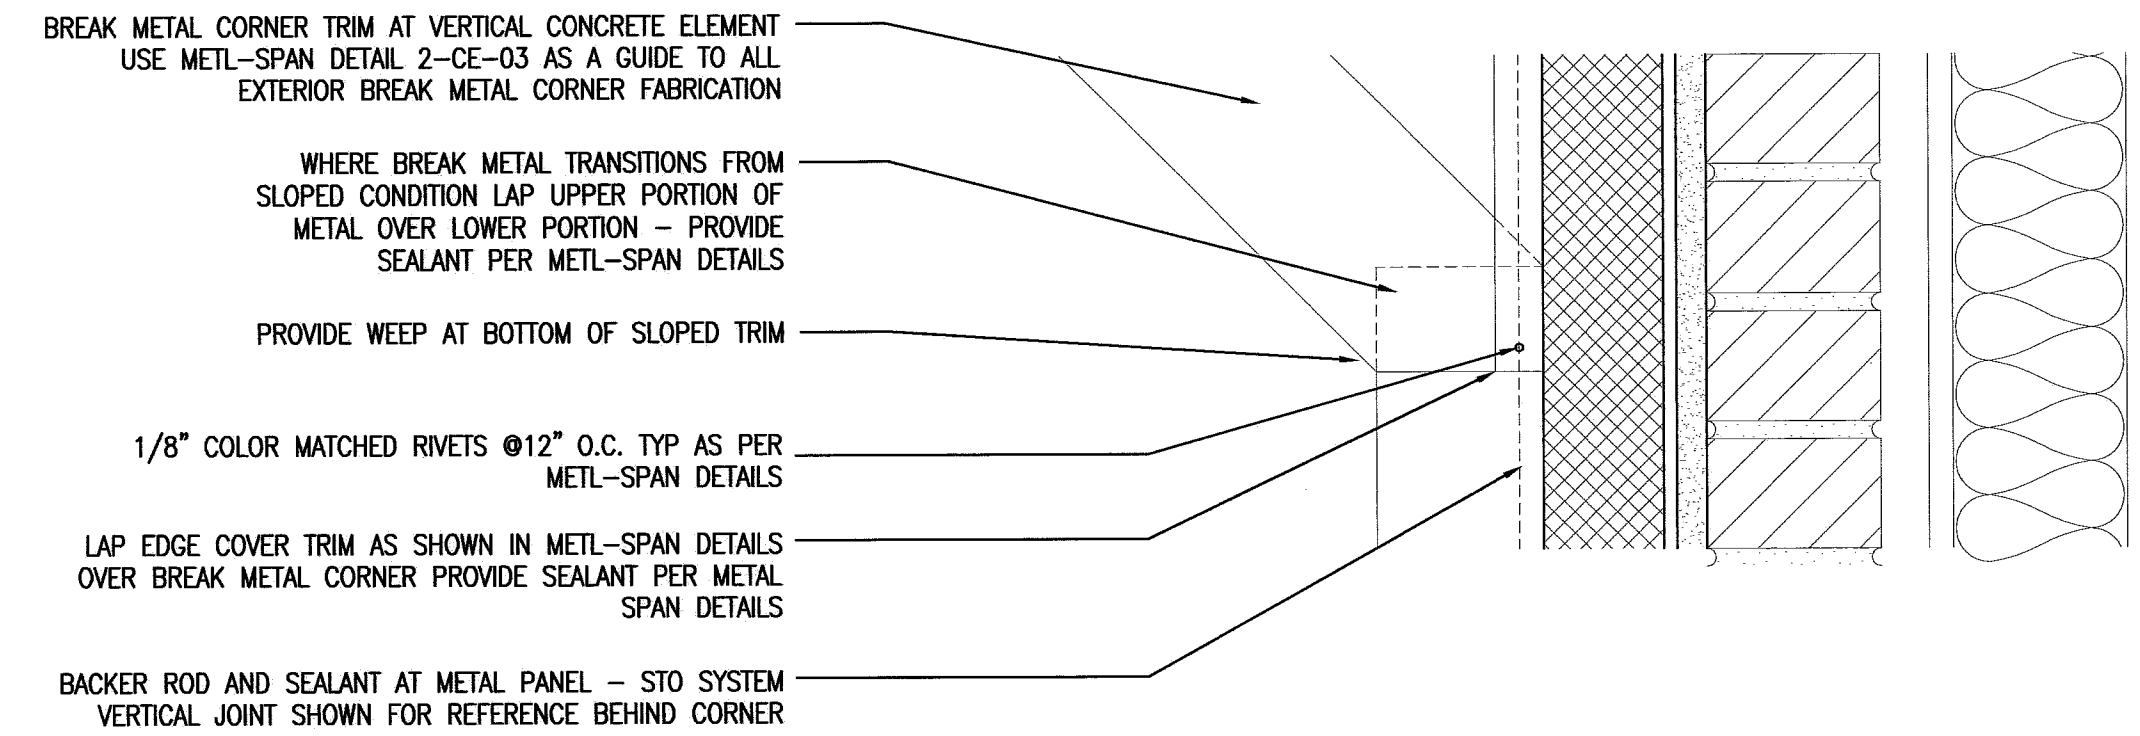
BREAK METAL CORNER TRIM AT VERTICAL CONCRETE ELEMENT USE METL–SPAN DETAIL 2–CE–03 AS A GUIDE TO ALL EXTERIOR BREAK METAL CORNER FABRICATION

WHERE BREAK METAL TRANSITIONS FROM SLOPED CONDITION LAP UPPER PORTION OF METAL OVER LOWER PORTION – PROVIDE SEALANT PER METL–SPAN DETAILS

PROVIDE WEEP AT BOTTOM OF SLOPED TRIM

1/8" COLOR MATCHED RIVETS @12" O.C. TYP AS PER METL–SPAN DETAILS

LAP EDGE COVER TRIM AS SHOWN IN METL–SPAN DETAILS OVER BREAK METAL CORNER PROVIDE SEALANT PER METAL SPAN DETAILS

BACKER ROD AND SEALANT AT METAL PANEL – STO SYSTEM VERTICAL JOINT SHOWN FOR REFERENCE BEHIND CORNER